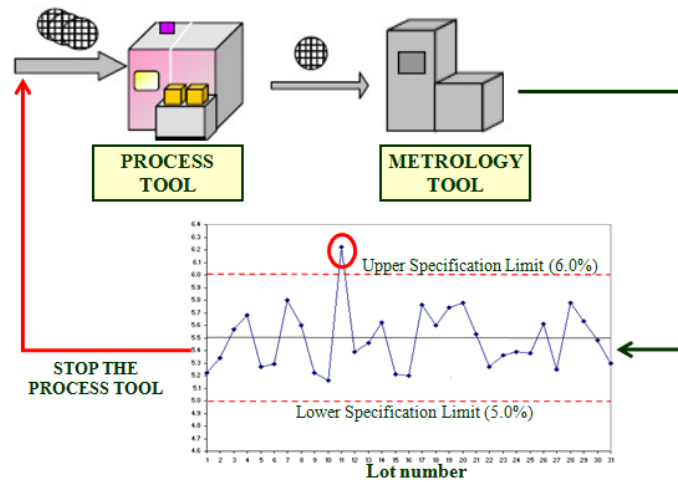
PROCESS TOOL

METROLOGY TOOL

STOP THE PROCESS TOOL

Upper Specification Limit (6.0%)

Lower Specification Limit (5.0%)

6.4
6.3
6.2
6.1
6.0
5.9
5.8
5.7
5.6
5.5
5.4
5.3
5.2
5.1
5.0
4.9
4.8
4.7
4.6

1 2 3 4 5 6 7 8 9 10 11 12 13 14 15 16 17 18 19 20 21 22 23 24 25 26 27 28 29 30 31

Lot number